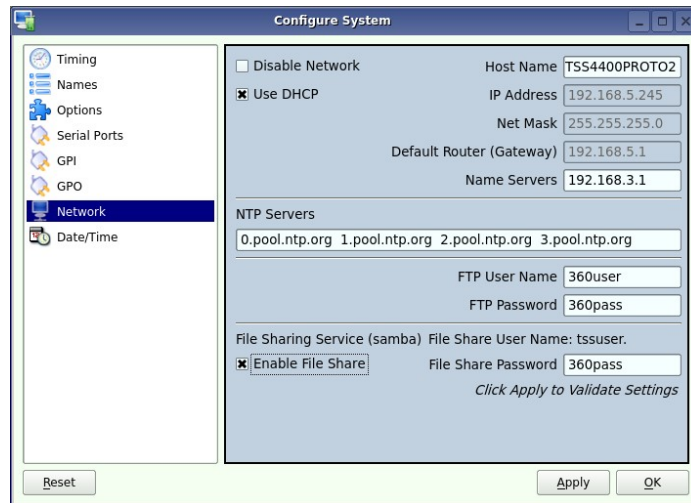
Configure System

Timing
Names
Options
Serial Ports
GPI
GPO
Network
Date/Time

Disable Network
Use DHCP

Host Name TSS4400PROTO2
IP Address 192.168.5.245
Net Mask 255.255.255.0
Default Router (Gateway) 192.168.5.1
Name Servers 192.168.3.1

NTP Servers
0.pool.ntp.org 1.pool.ntp.org 2.pool.ntp.org 3.pool.ntp.org

FTP User Name 360user
FTP Password 360pass

File Sharing Service (samba) File Share User Name: tssuser.
Enable File Share
File Share Password 360pass
Click Apply to Validate Settings

Reset
Apply
OK